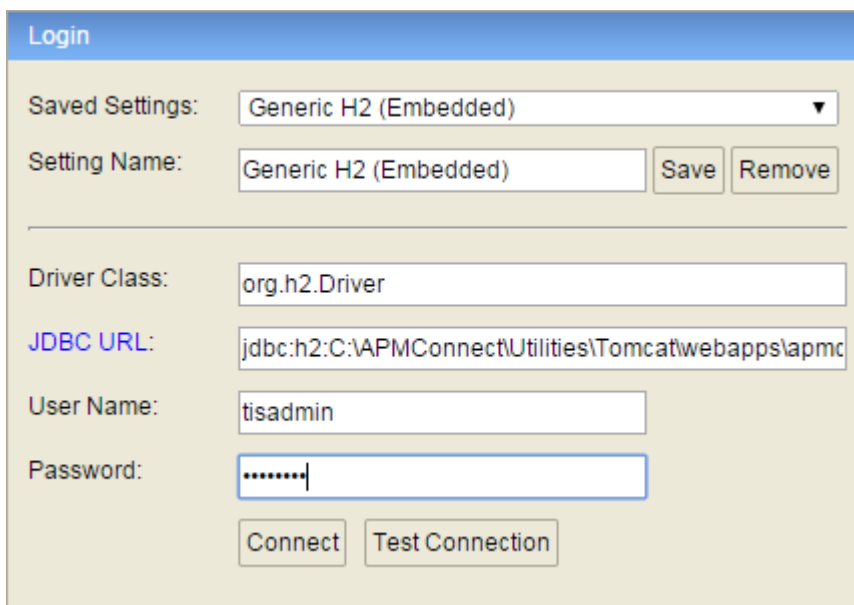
Login

Saved Settings: Generic H2 (Embedded)

Setting Name: Generic H2 (Embedded) Save Remove

Driver Class: org.h2.Driver

JDBC URL: jdbc:h2:C:\APMConnect\Utilities\Tomcat\webapps\apmc

User Name: tisadmin

Password: ••••••••

Connect Test Connection